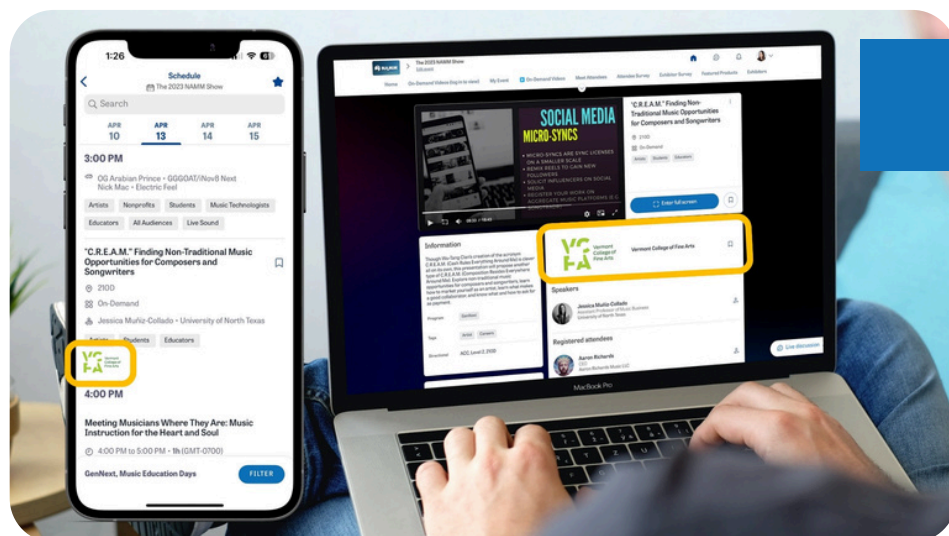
1:26

Schedule
The 2023 NAMM Show

Search

APR 10
APR 13
APR 14
APR 15

3:00 PM

OG Arabian Prince • GGGOAT/iNov8 Next Nick Mac • Electric Feel

Artists
Nonprofits
Students
Music Technologists
Educators
All Audiences
Live Sound

"C.R.E.A.M." Finding Non-Traditional Music Opportunities for Composers and Songwriters

2100
On-Demand
Jessica Muñiz-Collado • University of North Texas

Artists
Students
Educators

Vermont College of Fine Arts

4:00 PM

Meeting Musicians Where They Are: Music Instruction for the Heart and Soul

4:00 PM to 5:00 PM • 1h (GMT-0700)

GenNext, Music Education Days
FILTER

The 2023 NAMM Show

Home
On-Demand Videos
My Event
On-Demand Videos
Meet Attendees
Attendee Survey
Exhibitor Survey
Featured Products
Exhibitors

SOCIAL MEDIA
MICRO-SYNCS

"C.R.E.A.M." Finding Non-Traditional Music Opportunities for Composers and Songwriters

2100
On-Demand
Artists
Students
Educators

Enter full screen

Information

Vermont College of Fine Arts
Vermont College of Fine Arts

Speakers
Jessica Muñiz-Collado

Registered attendees
Aaron Richards

Live discussion

MacBook Pro